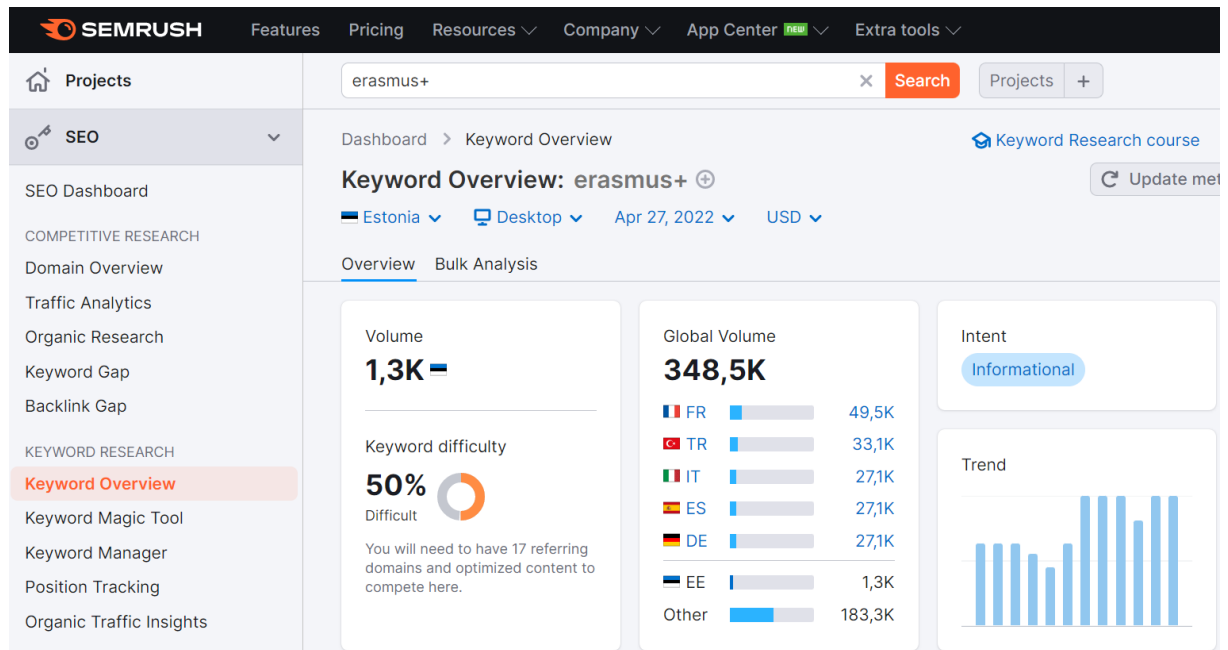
SEMRUSH Features Pricing Resources Company App Center NEW Extra tools

Projects

SEO

SEO Dashboard

COMPETITIVE RESEARCH

Domain Overview

Traffic Analytics

Organic Research

Keyword Gap

Backlink Gap

KEYWORD RESEARCH

Keyword Overview

Keyword Magic Tool

Keyword Manager

Position Tracking

Organic Traffic Insights

erasmus+ × Search

Projects +

Dashboard > Keyword Overview

Keyword Research course

Keyword Overview: erasmus+

Update met

Estonia Desktop Apr 27, 2022 USD

Overview Bulk Analysis

Volume

1,3K

Keyword difficulty

50%

Difficult

You will need to have 17 referring domains and optimized content to compete here.

Global Volume

348,5K

| | |
|---|---|
| FR | 49,5K |
| TR | 33,1K |
| IT | 27,1K |
| ES | 27,1K |
| DE | 27,1K |
| EE | 1,3K |
| Other | 183,3K |

Intent

Informational

Trend